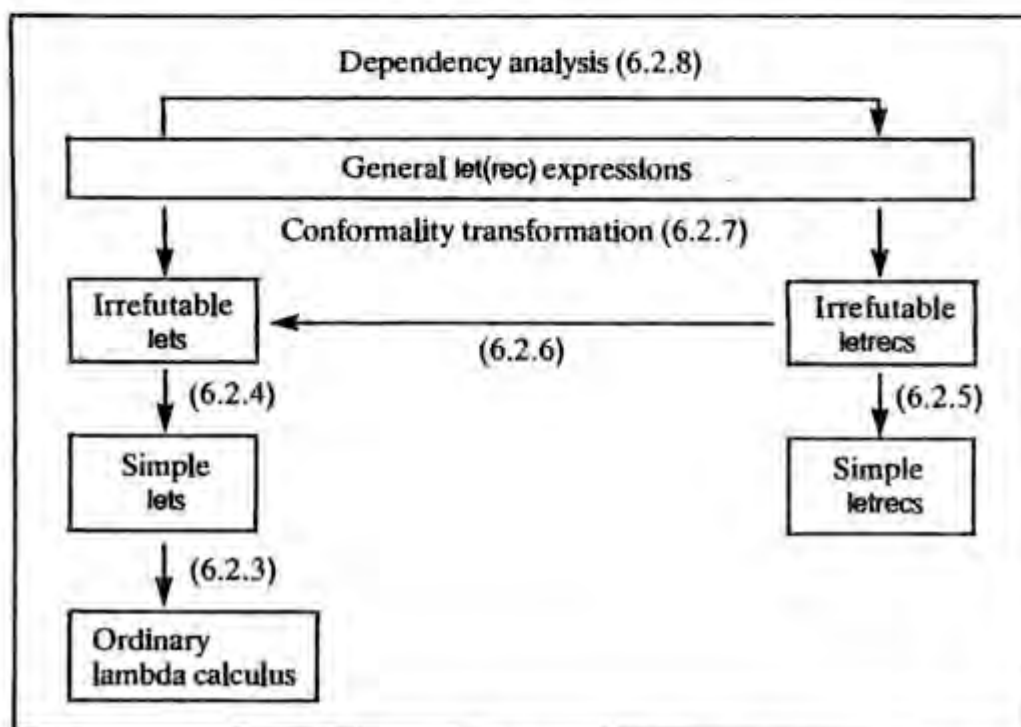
Dependency analysis (6.2.8)

General let(rec) expressions

Conformality transformation (6.2.7)

Irrefutable lets

(6.2.6)

Irrefutable letrecs

(6.2.4)

(6.2.5)

Simple lets

Simple letrecs

(6.2.3)

Ordinary lambda calculus